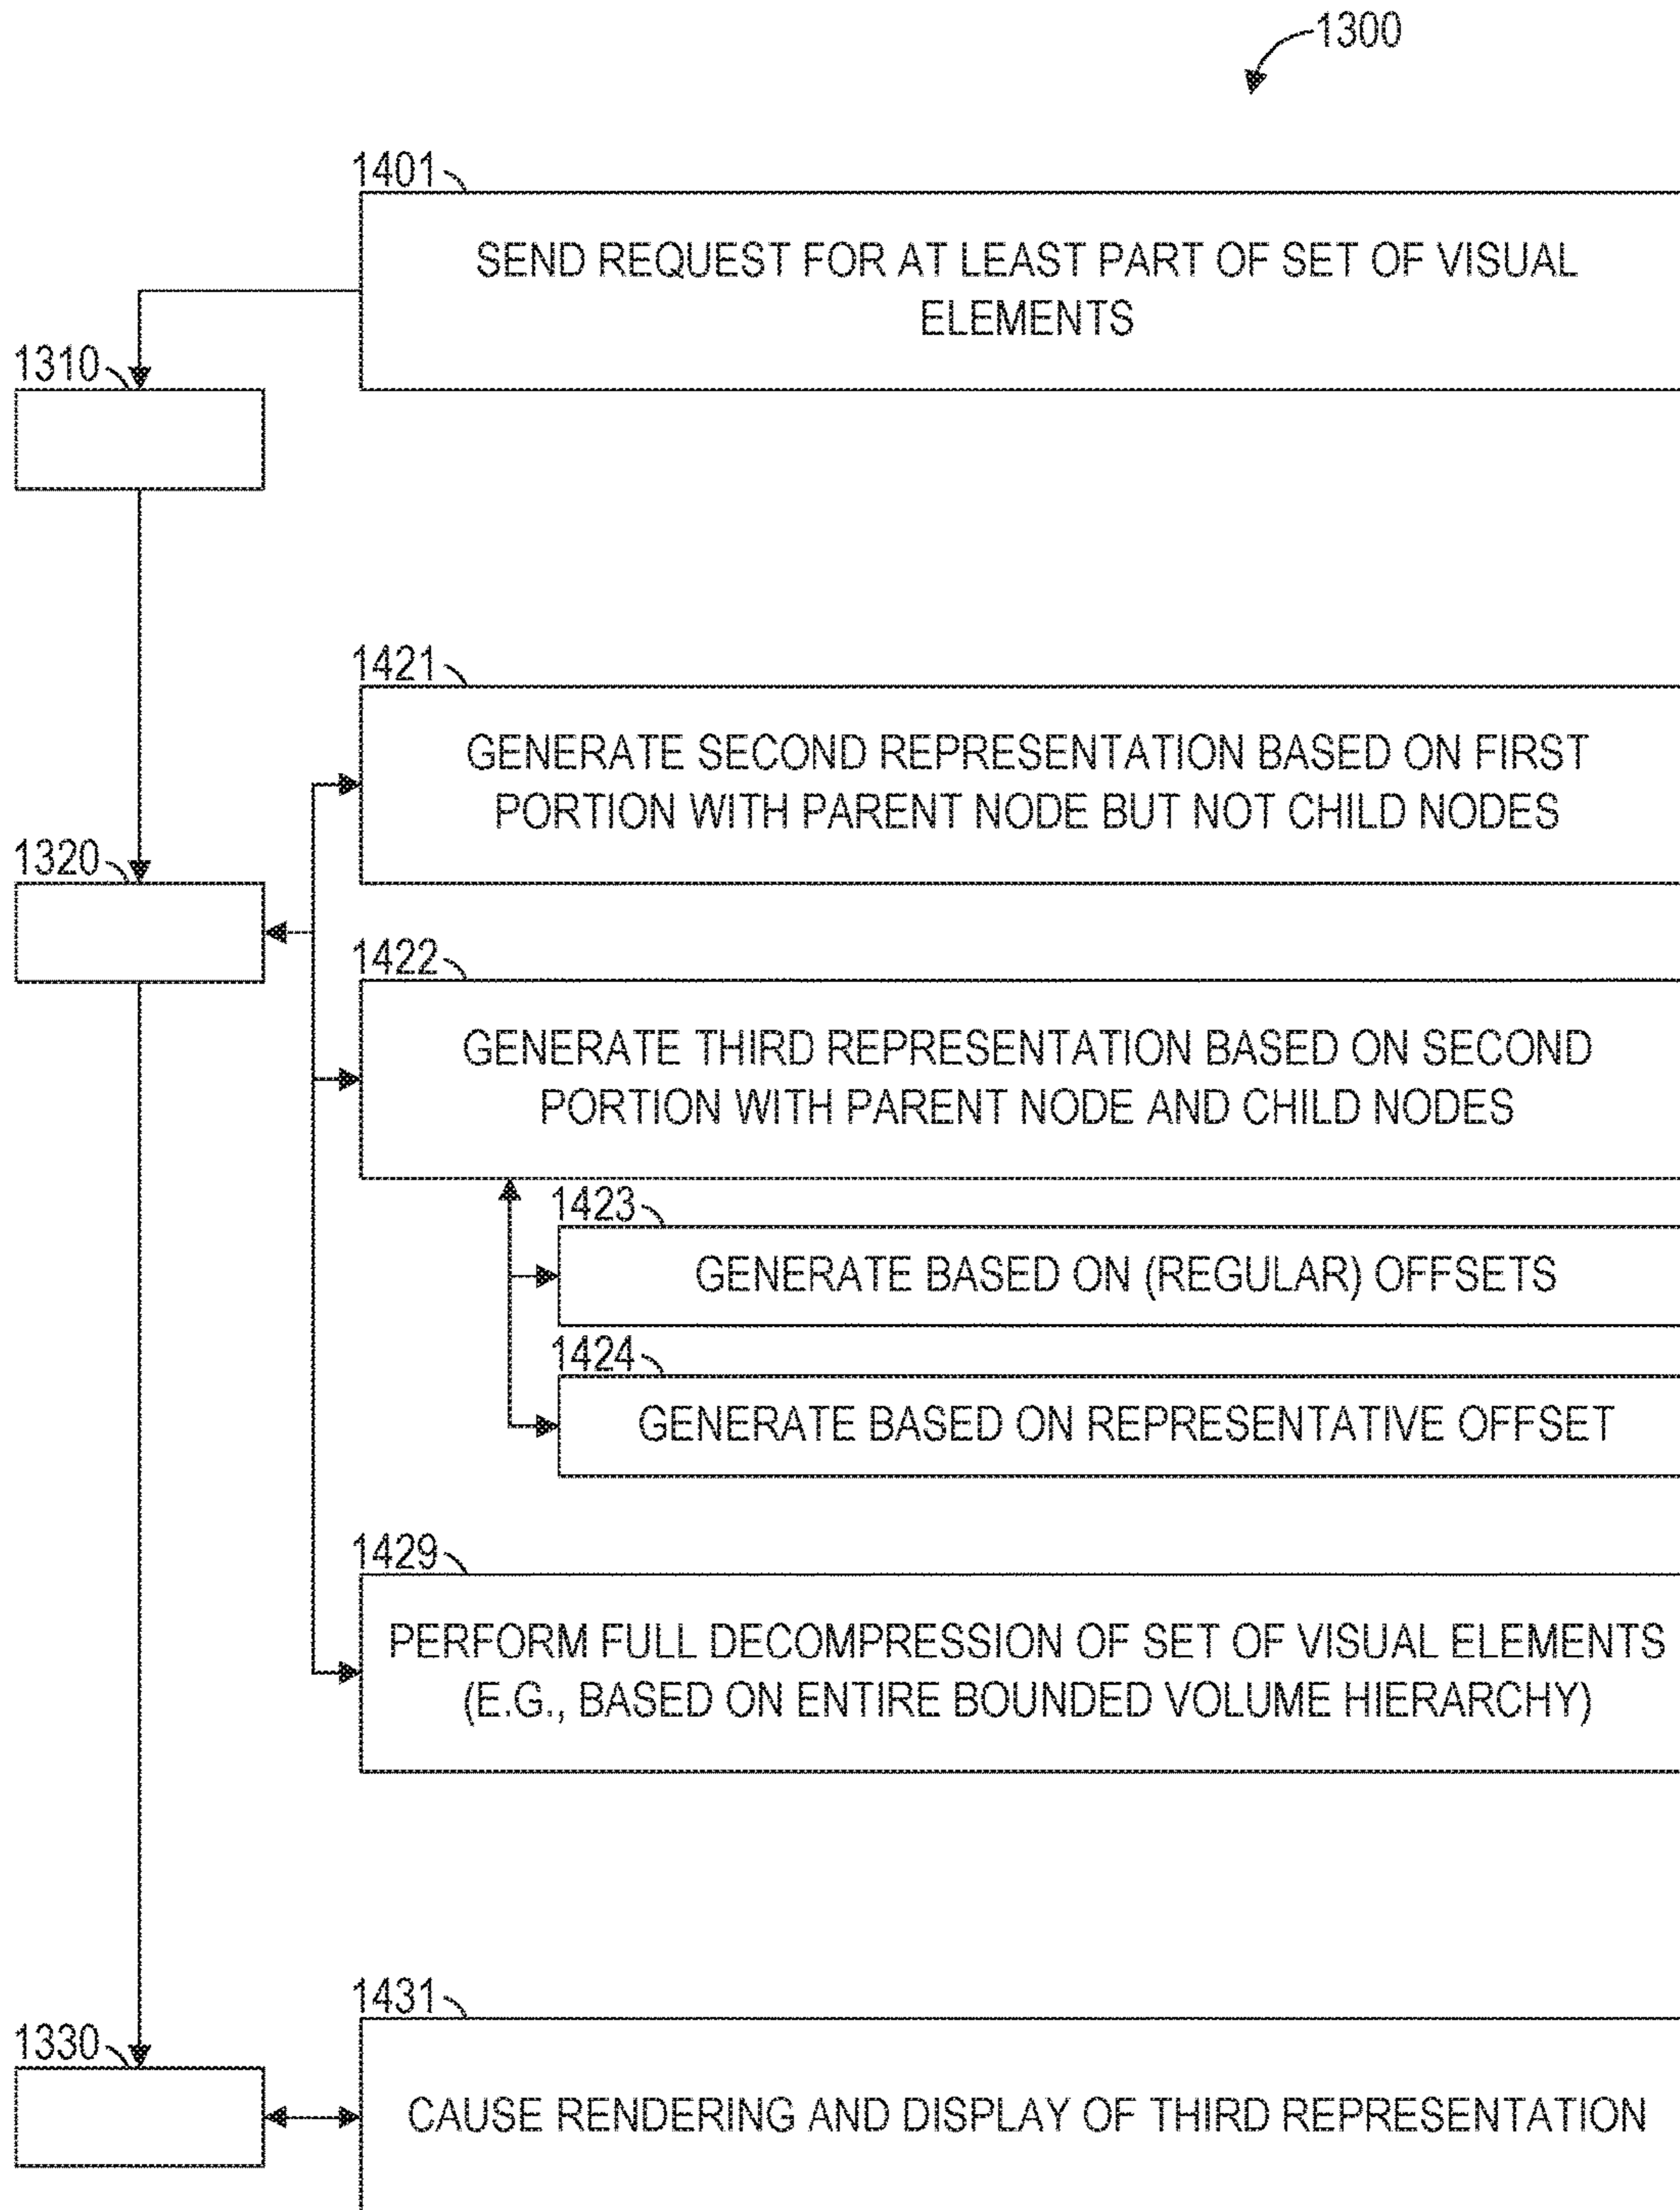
1300

1401

SEND REQUEST FOR AT LEAST PART OF SET OF VISUAL ELEMENTS

1310

1421

GENERATE SECOND REPRESENTATION BASED ON FIRST PORTION WITH PARENT NODE BUT NOT CHILD NODES

1320

1422

GENERATE THIRD REPRESENTATION BASED ON SECOND PORTION WITH PARENT NODE AND CHILD NODES

1423

GENERATE BASED ON (REGULAR) OFFSETS

1424

GENERATE BASED ON REPRESENTATIVE OFFSET

1429

PERFORM FULL DECOMPRESSION OF SET OF VISUAL ELEMENTS (E.G., BASED ON ENTIRE BOUNDED VOLUME HIERARCHY)

1431

1330

CAUSE RENDERING AND DISPLAY OF THIRD REPRESENTATION